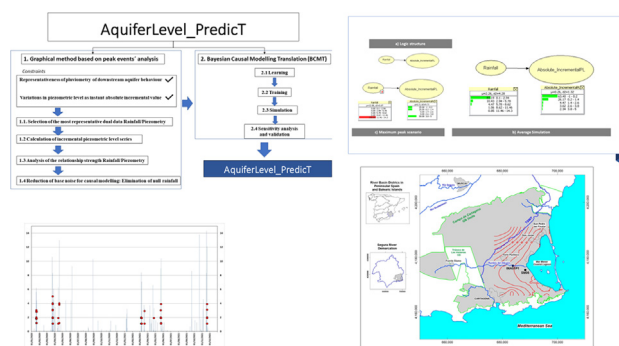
AquiferLevel_PredicT

1. Graphical method based on peak events' analysis

Constraints

Representativeness of piezometry of downstream aquifer behaviour ✓

Variations in piezometric level as instant absolute incremental value ✓

1.1. Selection of the most representative dual data Rainfall/Piezometry

1.2 Calculation of incremental piezometric level series

1.3 Analysis of the relationship strength Rainfall/Piezometry

1.4 Reduction of base noise for causal modelling: Elimination of null-rainfall

2. Bayesian Causal Modelling Translation (BCMT)

2.1 Learning

2.2 Training

2.3 Simulation

2.4 Sensitivity analysis and validation

AquiferLevel_PredicT

a) Logic structure

Rainfall

Absolute_IncrementalPL

c) Maximum peak scenario

b) Average Simulation

Mediterranean Sea

Segura River Demarcation

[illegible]